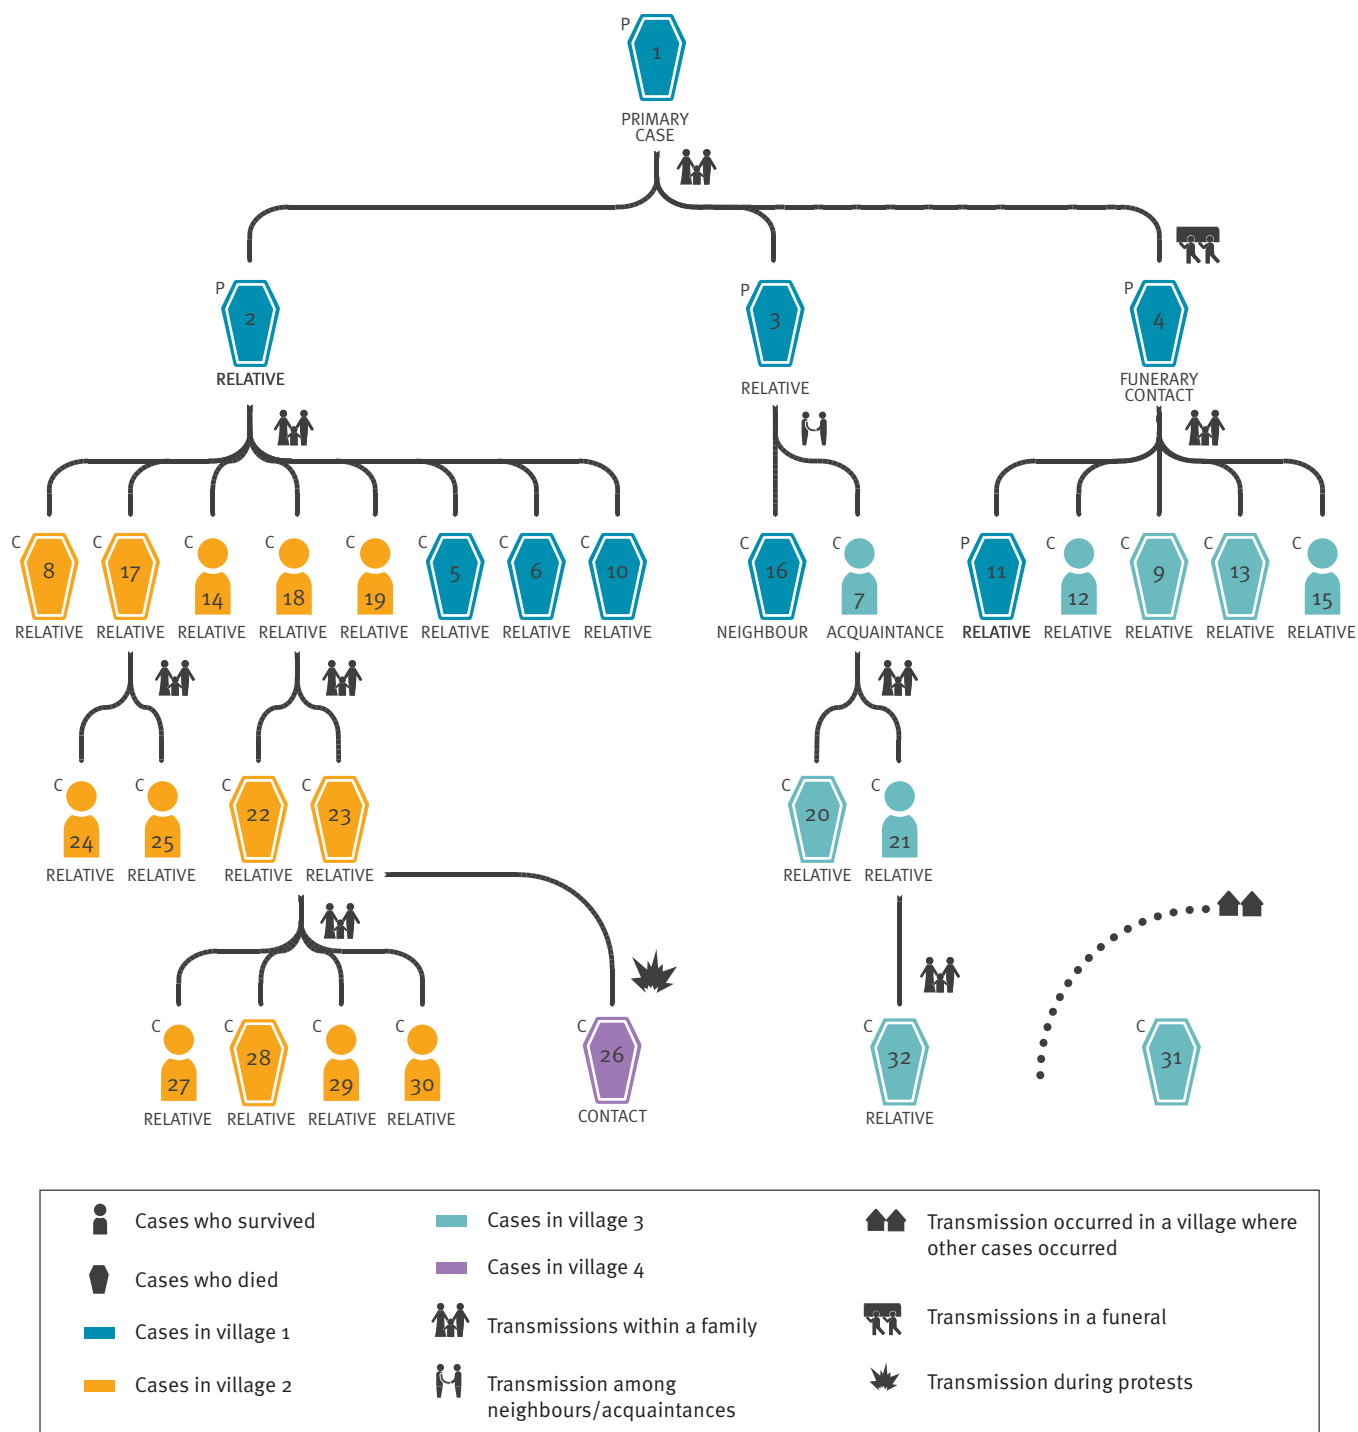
P 1 PRIMARY CASE

P 2 RELATIVE

P 3 RELATIVE

P 4 FUNERARY CONTACT

C 8 RELATIVE
C 17 RELATIVE
C 14 RELATIVE
C 18 RELATIVE
C 19 RELATIVE
C 5 RELATIVE
C 6 RELATIVE
C 10 RELATIVE
C 16 NEIGHBOUR
C 7 ACQUAINTANCE
P 11 RELATIVE
C 12 RELATIVE
C 9 RELATIVE
C 13 RELATIVE
C 15 RELATIVE

C 24 RELATIVE
C 25 RELATIVE
C 22 RELATIVE
C 23 RELATIVE
C 20 RELATIVE
C 21 RELATIVE

C 27 RELATIVE
C 28 RELATIVE
C 29 RELATIVE
C 30 RELATIVE
C 26 CONTACT
C 32 RELATIVE
C 31

Cases who survived
Cases who died
Cases in village 1
Cases in village 2
Cases in village 3
Cases in village 4
Transmissions within a family
Transmission among neighbours/acquaintances
Transmission occurred in a village where other cases occurred
Transmissions in a funeral
Transmission during protests